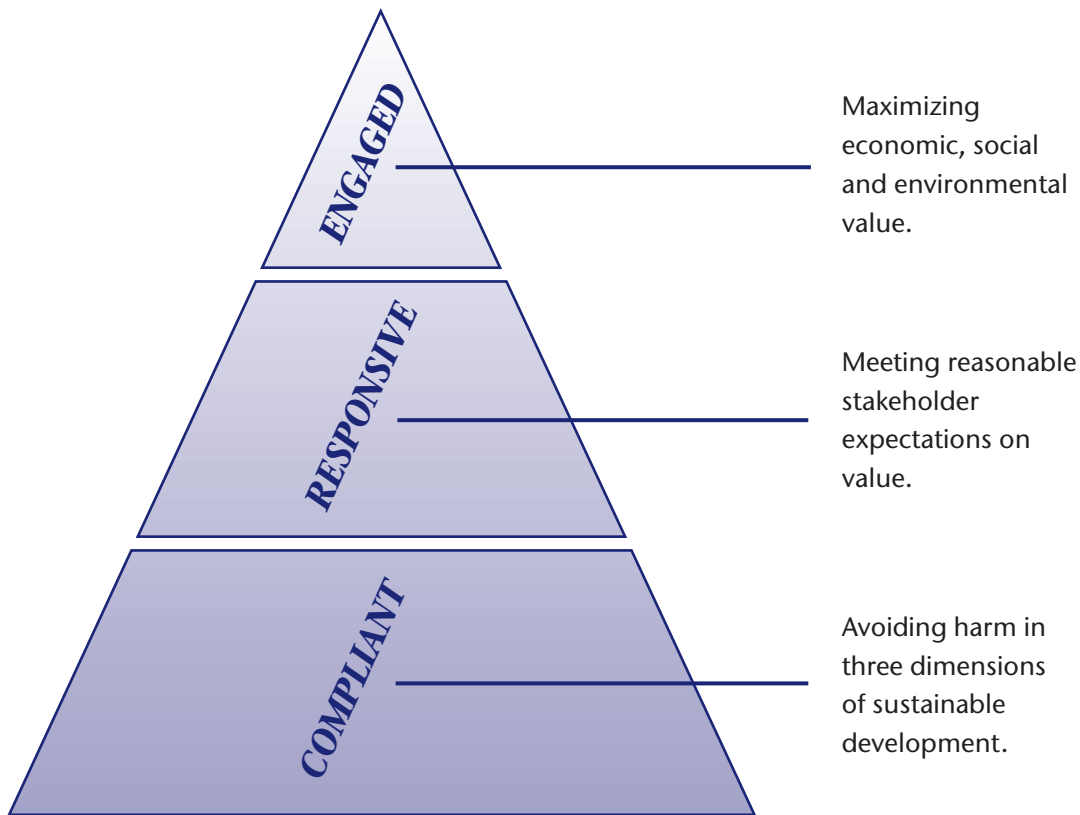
ENGAGED

Maximizing economic, social and environmental value.

RESPONSIVE

Meeting reasonable stakeholder expectations on value.

COMPLIANT

Avoiding harm in three dimensions of sustainable development.